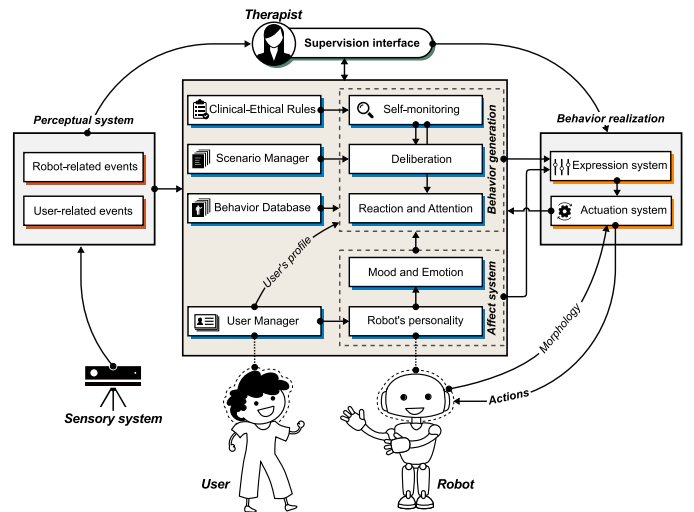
Therapist

Supervision interface

Perceptual system

Robot-related events

User-related events

Clinical-Ethical Rules

Scenario Manager

Behavior Database

User's profile

User Manager

Self-monitoring

Deliberation

Reaction and Attention

Behavior generation

Mood and Emotion

Robot's personality

Affect system

Behavior realization

Expression system

Actuation system

Morphology

Actions

Sensory system

User

Robot